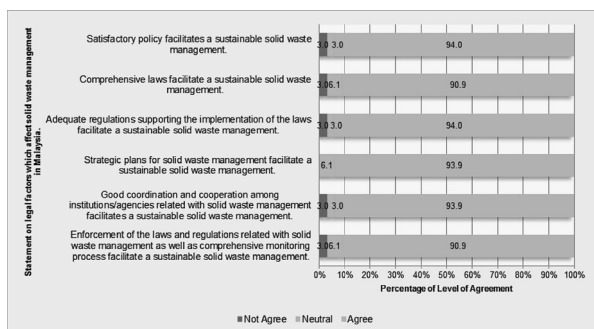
Statement on legal factors which affect solid waste management in Malaysia.

Satisfactory policy facilitates a sustainable solid waste management.
3.0 3.0 94.0

Comprehensive laws facilitate a sustainable solid waste management.
3.0 6.1 90.9

Adequate regulations supporting the implementation of the laws facilitate a sustainable solid waste management.
3.0 3.0 94.0

Strategic plans for solid waste management facilitate a sustainable solid waste management.
6.1 93.9

Good coordination and cooperation among institutions/agencies related with solid waste management facilitates a sustainable solid waste management.
3.0 3.0 93.9

Enforcement of the laws and regulations related with solid waste management as well as comprehensive monitoring process facilitate a sustainable solid waste management.
3.0 6.1 90.9

0% 10% 20% 30% 40% 50% 60% 70% 80% 90% 100%

Percentage of Level of Agreement

Not Agree Neutral Agree